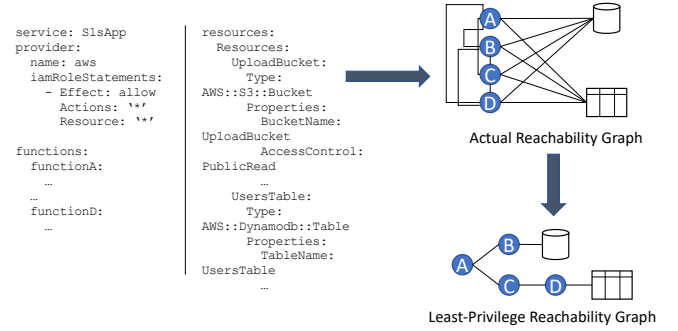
service: SlsApp
provider:
  name: aws
  iamRoleStatements:
    - Effect: allow
      Actions: '*'
      Resource: '*'

functions:
  functionA:
    …
  …
  functionD:
    …

resources:
  Resources:
    UploadBucket:
      Type: AWS::S3::Bucket
      Properties:
        BucketName: UploadBucket
        AccessControl: PublicRead
        …
    UsersTable:
      Type: AWS::Dynamodb::Table
      Properties:
        TableName: UsersTable
        …

A
B
C
D

Actual Reachability Graph

A
B
C
D

Least-Privilege Reachability Graph